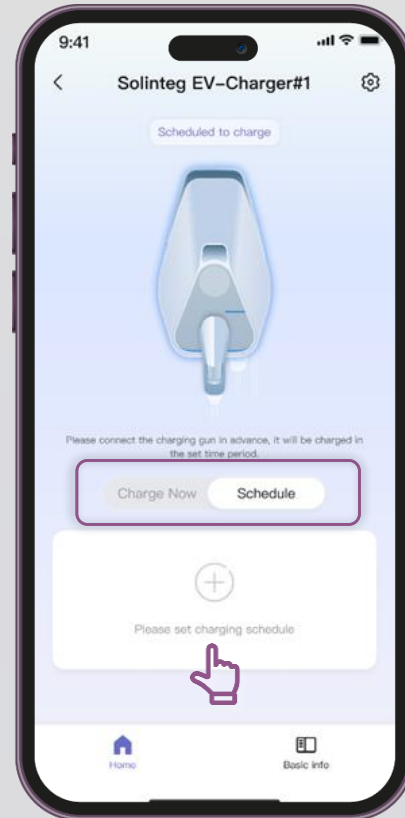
9:41

Solinteg EV-Charger#1

Scheduled to charge

Please connect the charging gun in advance, it will be charged in the set time period.

Charge Now

Schedule

Please set charging schedule

Home

Basic info